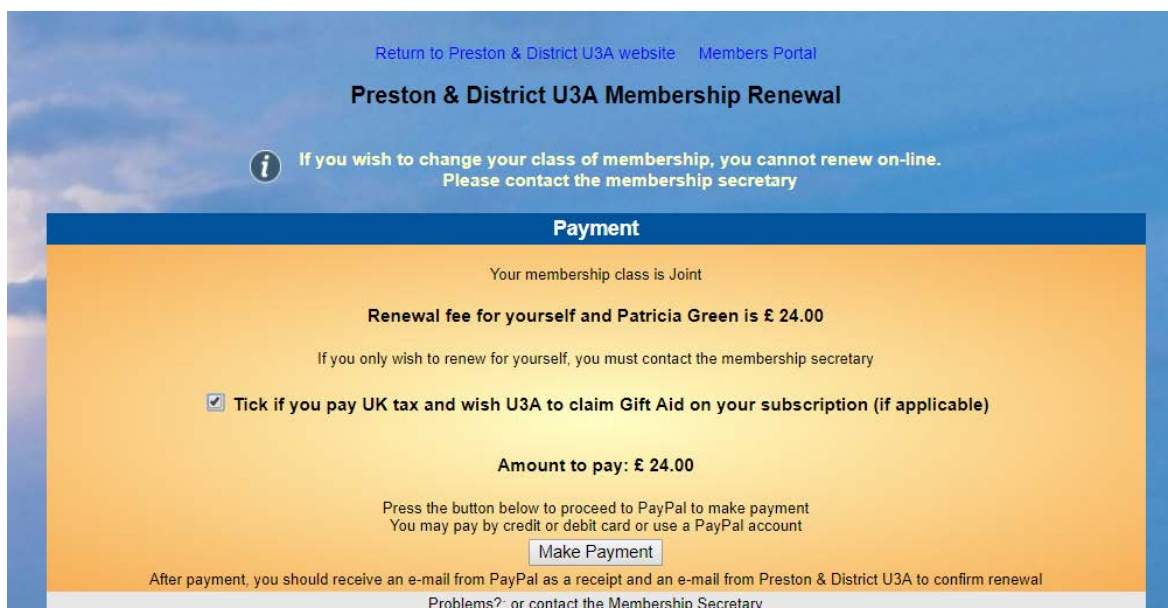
Return to Preston & District U3A website Members Portal

Preston & District U3A Membership Renewal

If you wish to change your class of membership, you cannot renew on-line.
Please contact the membership secretary

Payment

Your membership class is Joint

Renewal fee for yourself and Patricia Green is £ 24.00

If you only wish to renew for yourself, you must contact the membership secretary

Tick if you pay UK tax and wish U3A to claim Gift Aid on your subscription (if applicable)

Amount to pay: £ 24.00

Press the button below to proceed to PayPal to make payment
You may pay by credit or debit card or use a PayPal account

Make Payment

After payment, you should receive an e-mail from PayPal as a receipt and an e-mail from Preston & District U3A to confirm renewal

Problems?: or contact the Membership Secretary